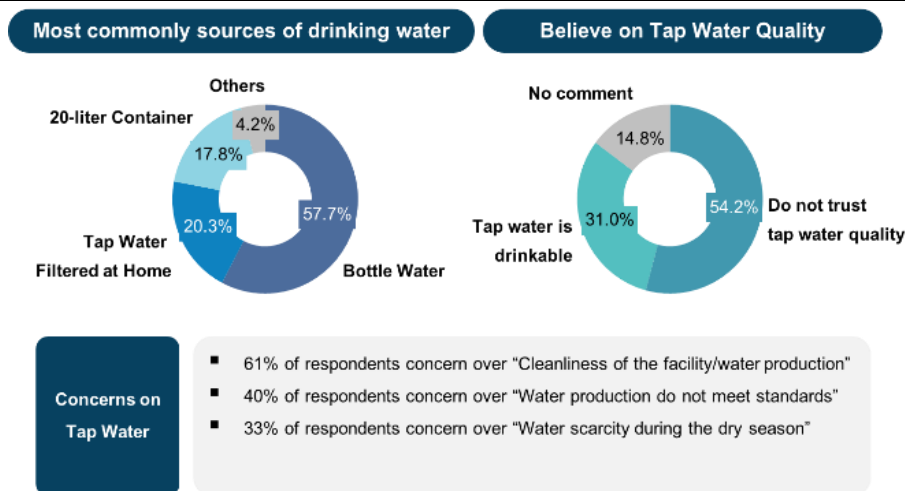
Most commonly sources of drinking water

Others
20-liter Container
4.2%
17.8%
20.3%
57.7%
Tap Water
Filtered at Home
Bottle Water

Believe on Tap Water Quality

No comment
14.8%
Tap water is drinkable
31.0%
54.2%
Do not trust tap water quality

Concerns on Tap Water

▪ 61% of respondents concern over "Cleanliness of the facility/water production"
▪ 40% of respondents concern over "Water production do not meet standards"
▪ 33% of respondents concern over "Water scarcity during the dry season"